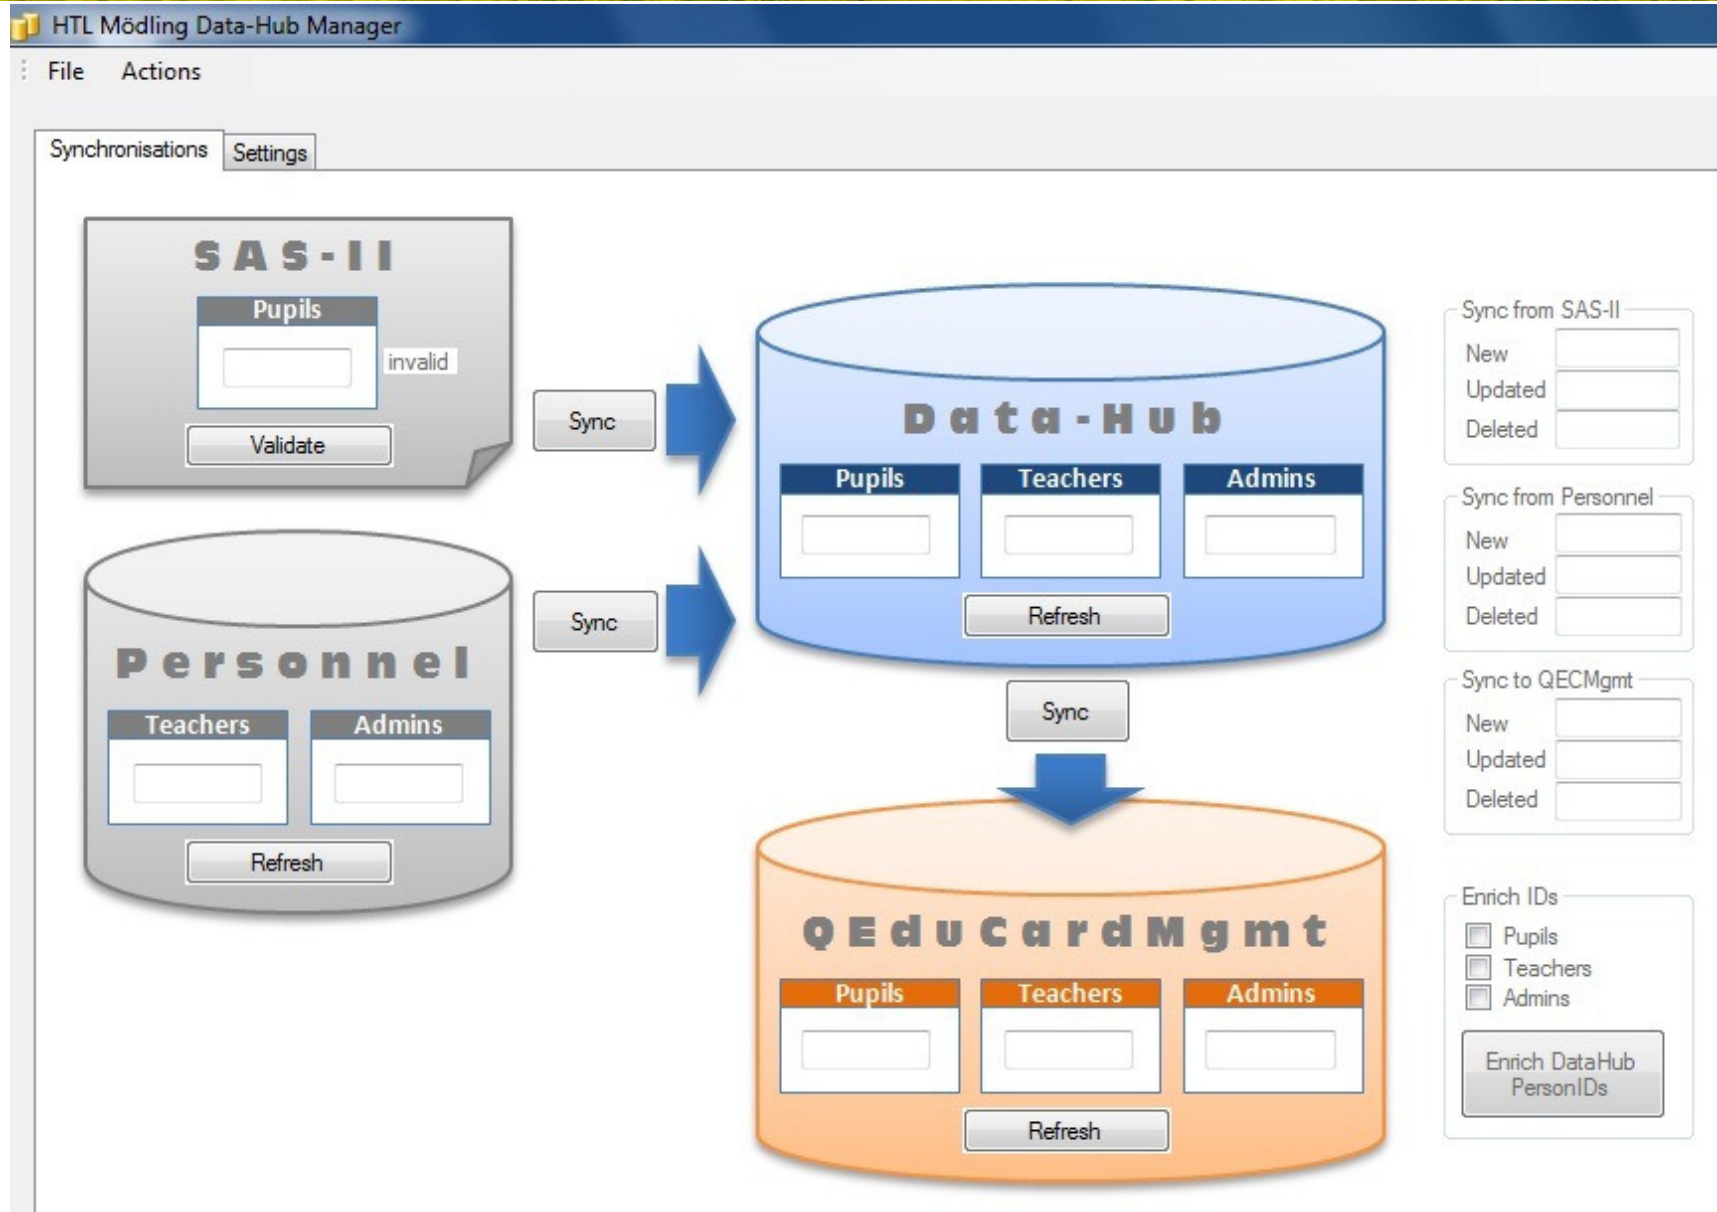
HTL Mödling Data-Hub Manager

File Actions

Synchronisations Settings

SAS-II

Pupils

invalid

Validate

Sync

Data-Hub

Pupils Teachers Admins

Refresh

Personnel

Teachers Admins

Refresh

Sync

Sync

QEduCardMgmt

Pupils Teachers Admins

Refresh

Sync from SAS-II
New
Updated
Deleted

Sync from Personnel
New
Updated
Deleted

Sync to QECMgmt
New
Updated
Deleted

Enrich IDs
Pupils
Teachers
Admins

Enrich DataHub PersonIDs